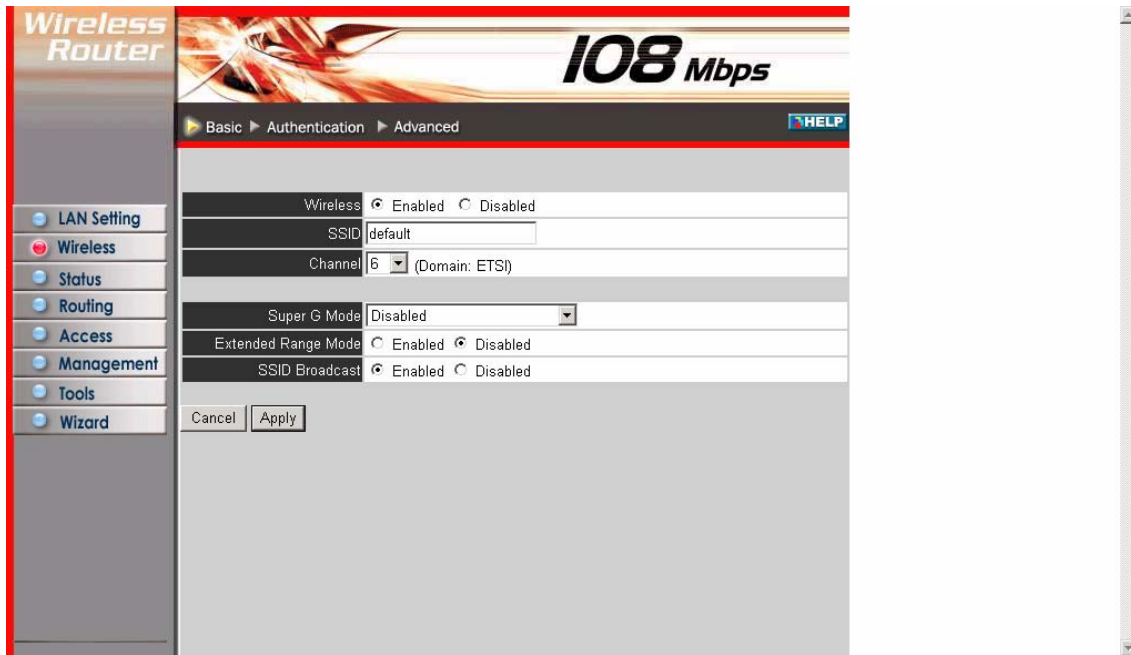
Wireless Router

108 Mbps

Basic ▶ Authentication ▶ Advanced

HELP

LAN Setting
Wireless
Status
Routing
Access
Management
Tools
Wizard

| | |
|---|---|
| Wireless | Enabled Disabled |
| SSID | default |
| Channel | 6 (Domain: ETSI) |

| | |
|---|---|
| Super G Mode | Disabled |
| Extended Range Mode | Enabled Disabled |
| SSID Broadcast | Enabled Disabled |

Cancel Apply